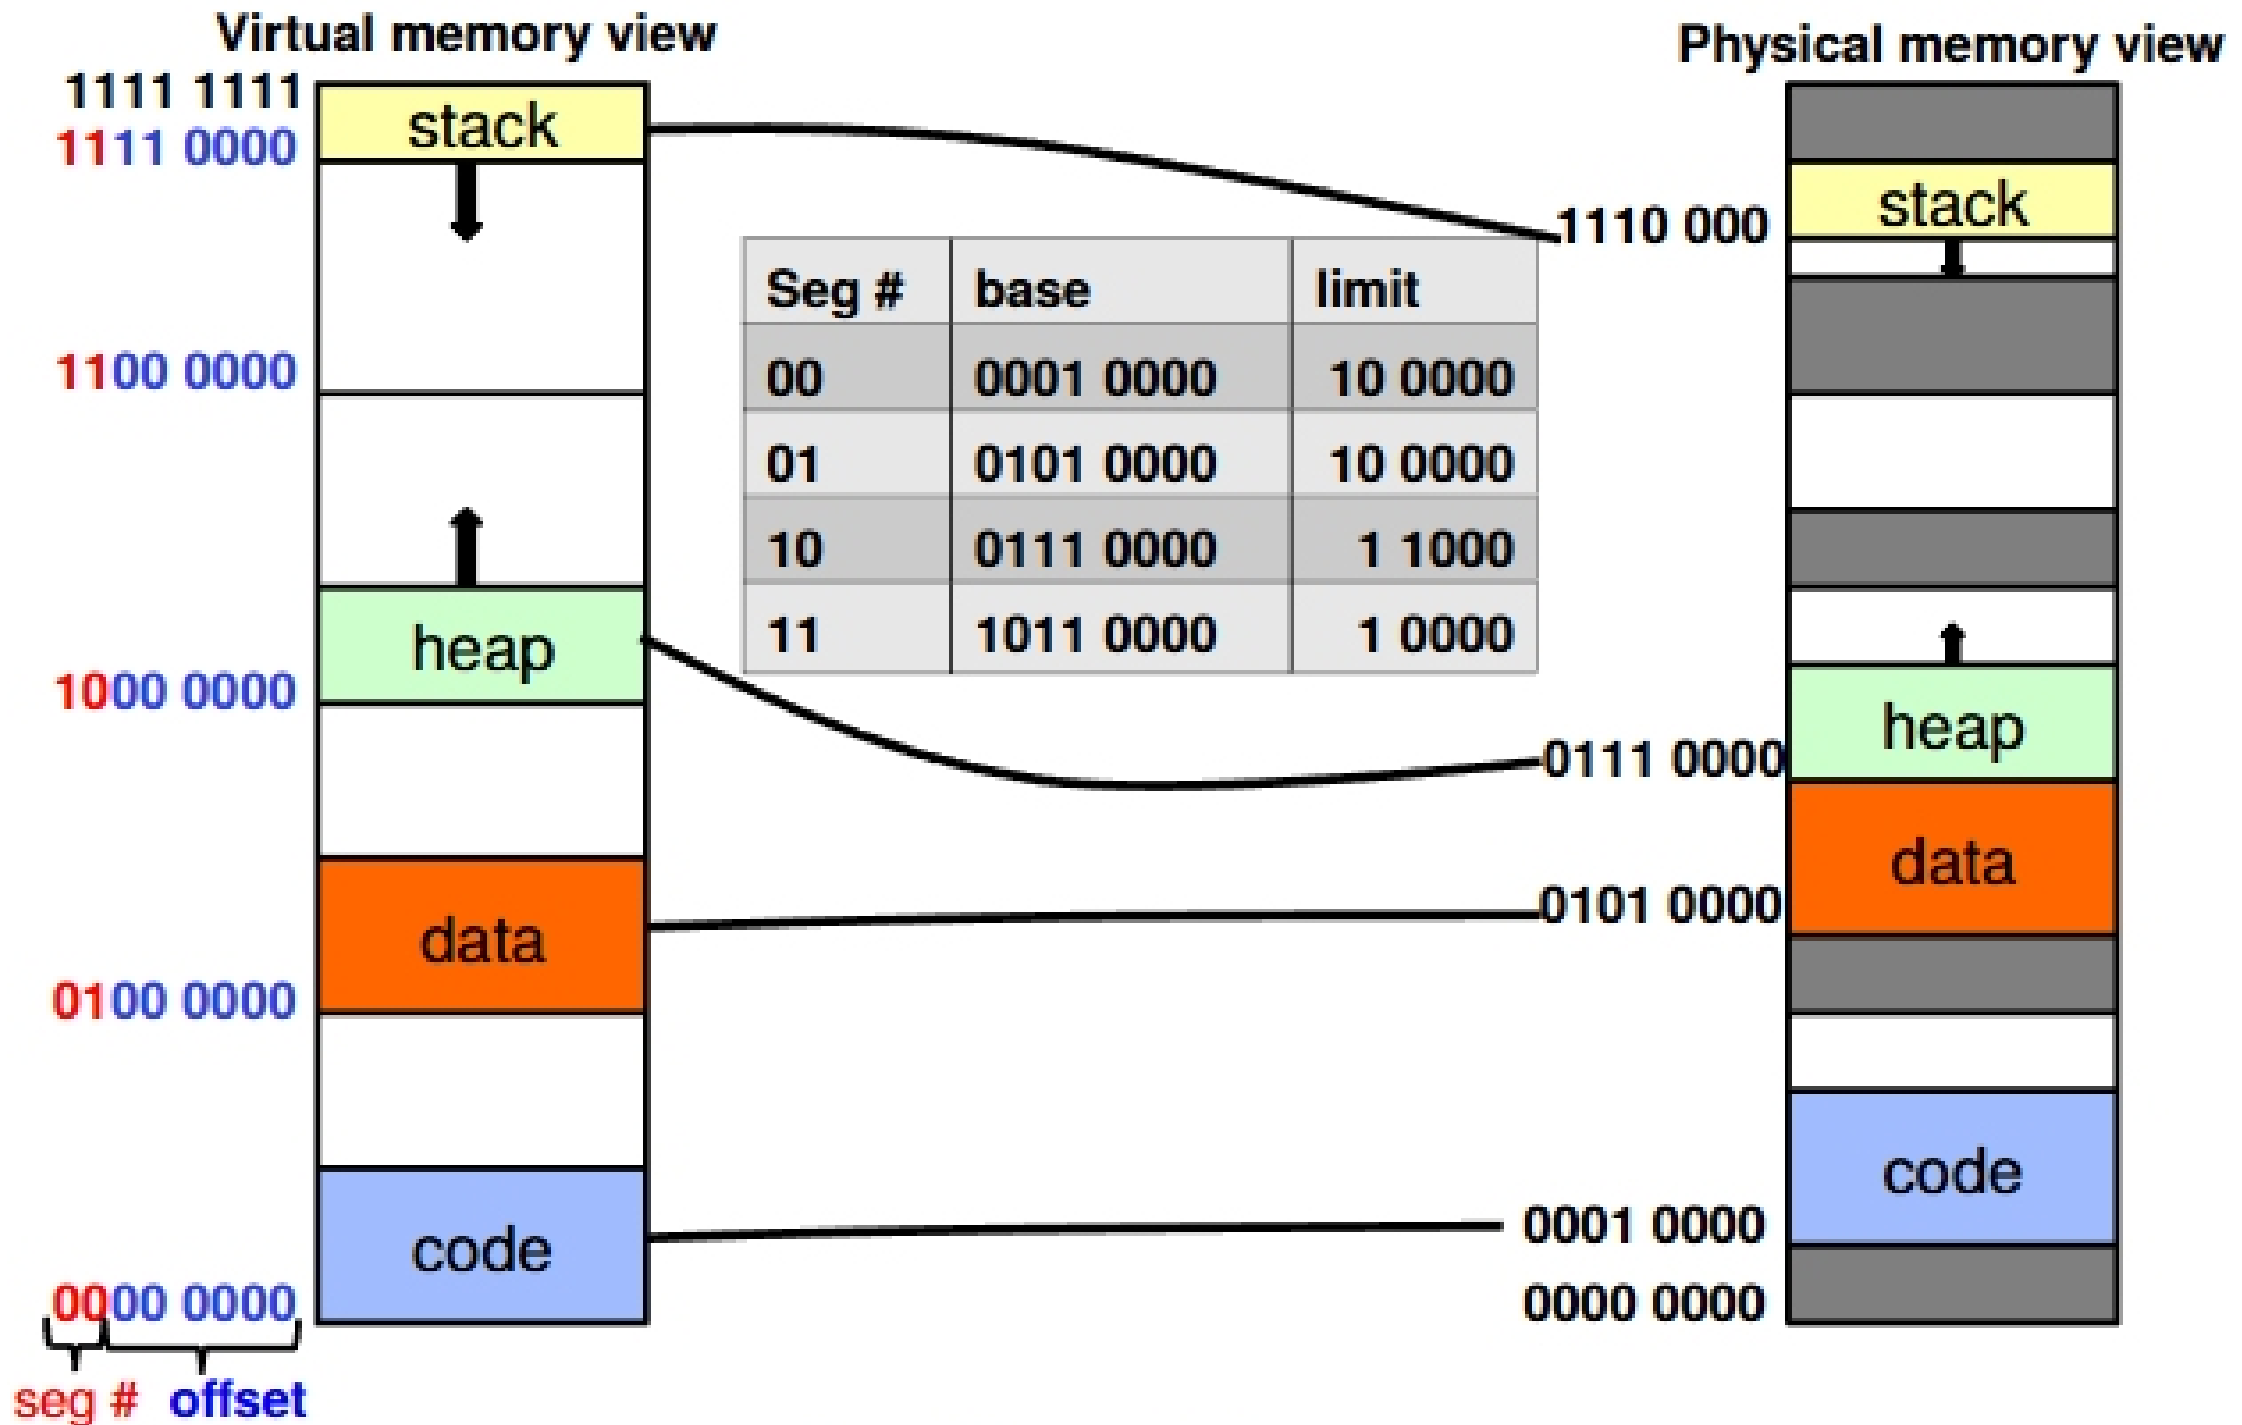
Virtual memory view

1111 1111
1111 0000
1100 0000
1000 0000
0100 0000
0000 0000
seg # offset

stack
heap
data
code

| Seg # | base | limit |
|---|---|---|
| 00 | 0001 0000 | 10 0000 |
| 01 | 0101 0000 | 10 0000 |
| 10 | 0111 0000 | 1 1000 |
| 11 | 1011 0000 | 1 0000 |

Physical memory view

1110 000
0111 0000
0101 0000
0001 0000
0000 0000

stack
heap
data
code